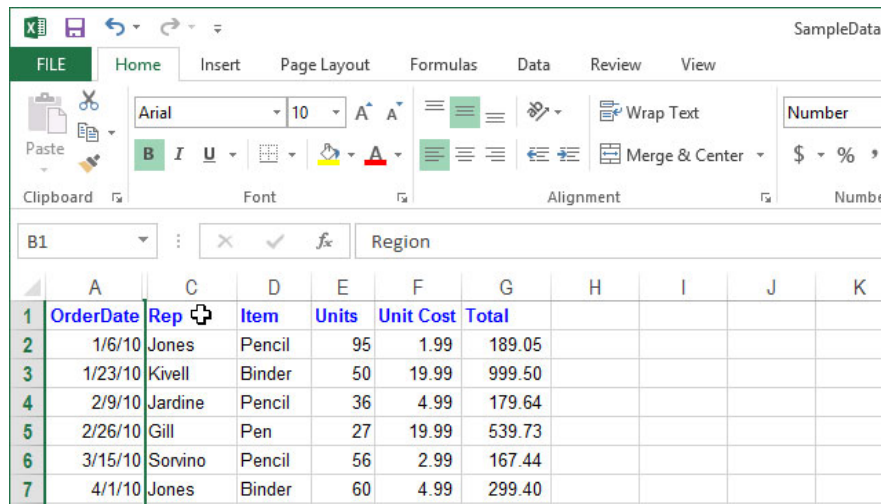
SampleData

FILE | Home | Insert | Page Layout | Formulas | Data | Review | View

Paste
Clipboard

Arial | 10 | A A
B I U
Font

Wrap Text
Merge & Center
Alignment

Number
$ %
Numbe

B1 | $f_x$ | Region

|  | A | C | D | E | F | G | H | I | J | K |
|---|---|---|---|---|---|---|---|---|---|---|
| 1 | OrderDate | Rep | Item | Units | Unit Cost | Total |  |  |  |  |
| 2 | 1/6/10 | Jones | Pencil | 95 | 1.99 | 189.05 |  |  |  |  |
| 3 | 1/23/10 | Kivell | Binder | 50 | 19.99 | 999.50 |  |  |  |  |
| 4 | 2/9/10 | Jardine | Pencil | 36 | 4.99 | 179.64 |  |  |  |  |
| 5 | 2/26/10 | Gill | Pen | 27 | 19.99 | 539.73 |  |  |  |  |
| 6 | 3/15/10 | Sorvino | Pencil | 56 | 2.99 | 167.44 |  |  |  |  |
| 7 | 4/1/10 | Jones | Binder | 60 | 4.99 | 299.40 |  |  |  |  |